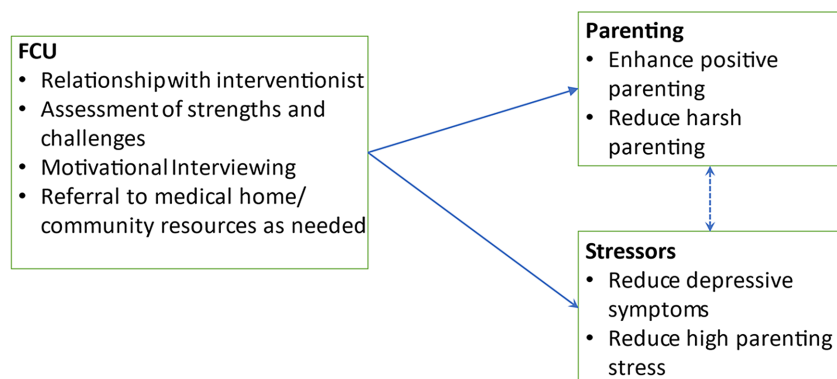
FCU
• Relationshipwith interventionist
• Assessmentof strengths and challenges
• MotivationalInterviewing
• Referral to medical home/ community resources as needed

Parenting
• Enhance positive parenting
• Reduce harsh parenting

Stressors
• Reduce depressive symptoms
• Reduce high parenting stress